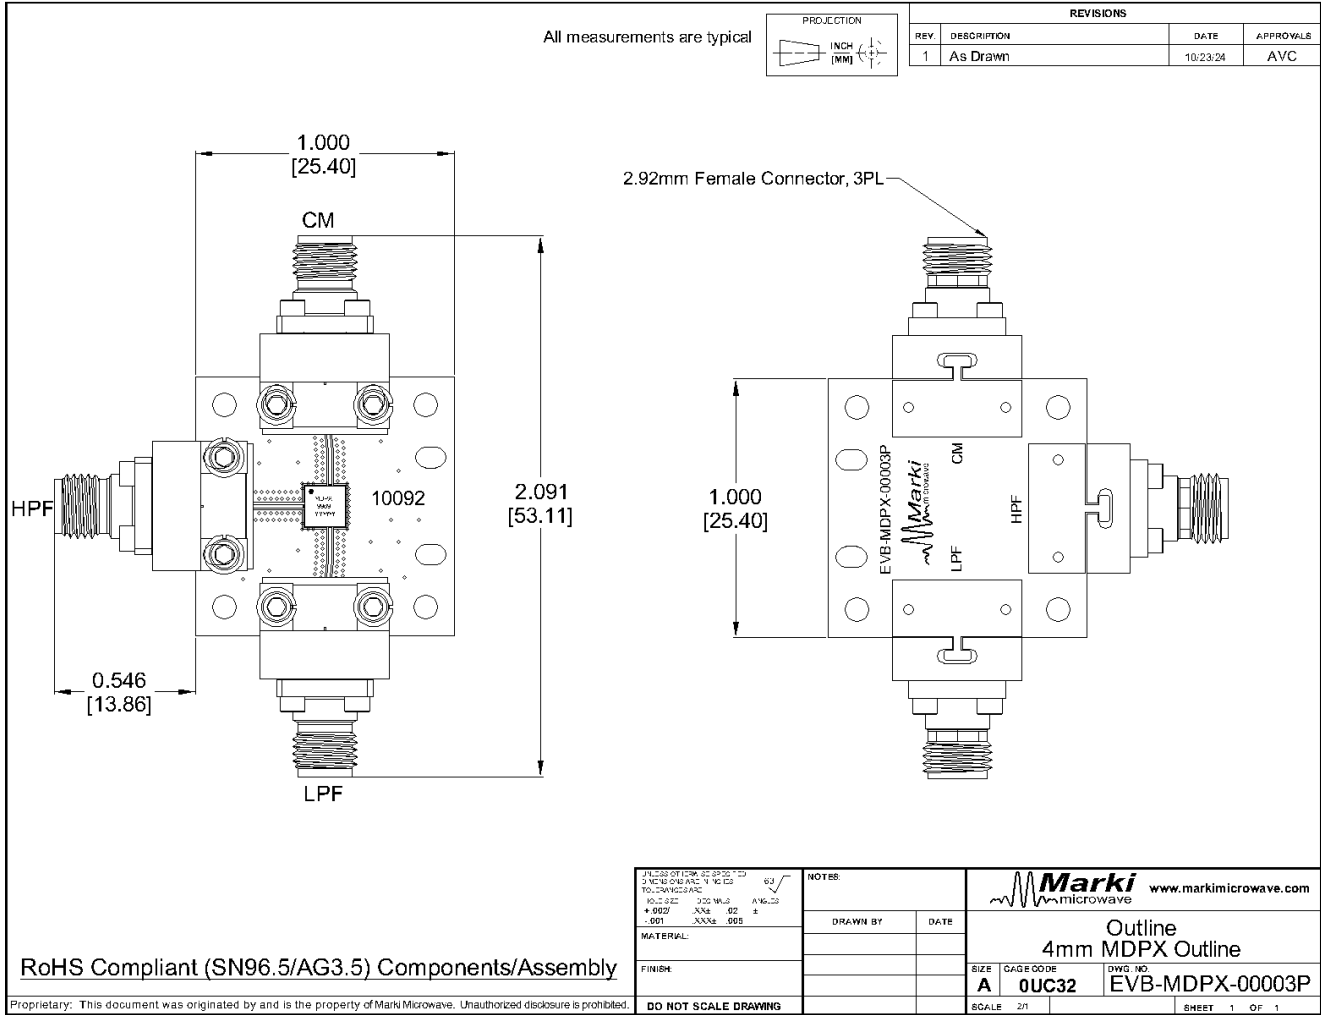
All measurements are typical

PROJECTION
INCH
[MM]

REVISIONS

| REV. | DESCRIPTION | DATE | APPROVALS |
|---|---|---|---|
| 1 | As Drawn | 10/23/24 | AVC |

1.000
[25.40]

CM

HPF

10092

2.091
[53.11]

0.546
[13.86]

LPF

2.92mm Female Connector, 3PL

1.000
[25.40]

EVB-MDPX-00003P
Marki microwave
CM
LPF
HPF

UNLESS OTHERWISE SPECIFIED DIMENSIONS ARE IN INCHES TOLERANCES ARE:
HOLE SIZE +.002/-.001 DECIMALS .XX± .02 .XXX± .005 ANGLES ±
63

NOTES:

DRAWN BY
DATE

MATERIAL:

FINISH:

DO NOT SCALE DRAWING

Marki microwave www.markimicrowave.com

Outline
4mm MDPX Outline

SIZE A
CAGE CODE 0UC32
DWG. NO. EVB-MDPX-00003P

SCALE 2/1
SHEET 1 OF 1

RoHS Compliant (SN96.5/AG3.5) Components/Assembly

Proprietary: This document was originated by and is the property of Marki Microwave. Unauthorized disclosure is prohibited.